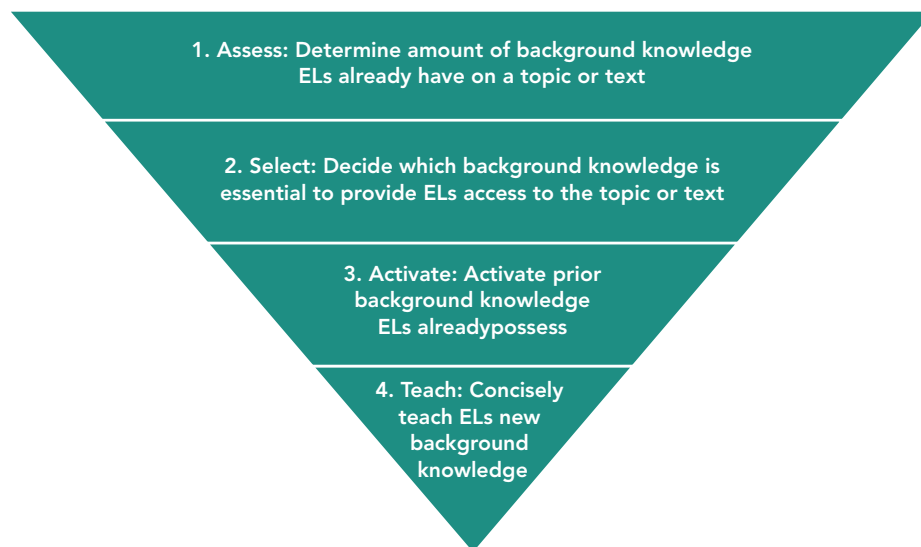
1. Assess: Determine amount of background knowledge ELs already have on a topic or text

2. Select: Decide which background knowledge is essential to provide ELs access to the topic or text

3. Activate: Activate prior background knowledge ELs alreadypossess

4. Teach: Concisely teach ELs new background knowledge